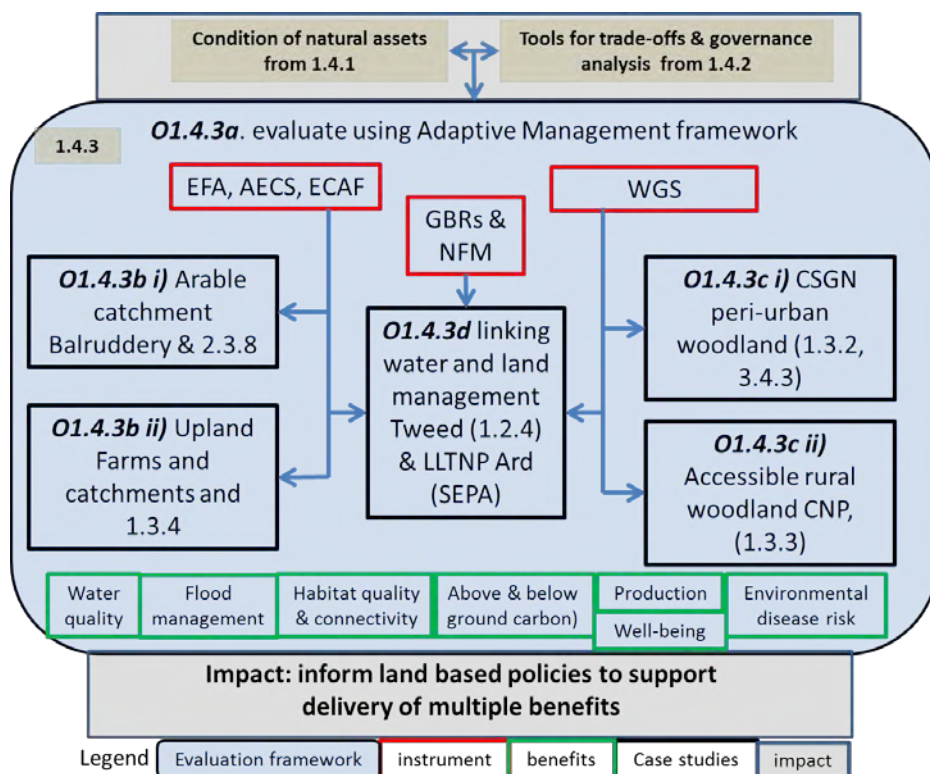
Condition of natural assets from 1.4.1

Tools for trade-offs & governance analysis from 1.4.2

1.4.3

*O1.4.3a*. evaluate using Adaptive Management framework

EFA, AECS, ECAF

GBRs & NFM

WGS

*O1.4.3b i)* Arable catchment Balruddery & 2.3.8

*O1.4.3b ii)* Upland Farms and catchments and 1.3.4

*O1.4.3d* linking water and land management Tweed (1.2.4) & LLTNP Ard (SEPA)

*O1.4.3c i)* CSGN peri-urban woodland (1.3.2, 3.4.3)

*O1.4.3c ii)* Accessible rural woodland CNP, (1.3.3)

Water quality

Flood management

Habitat quality & connectivity

Above & below ground carbon)

Production

Well-being

Environmental disease risk

Impact: inform land based policies to support delivery of multiple benefits

Legend

Evaluation framework

instrument

benefits

Case studies

impact